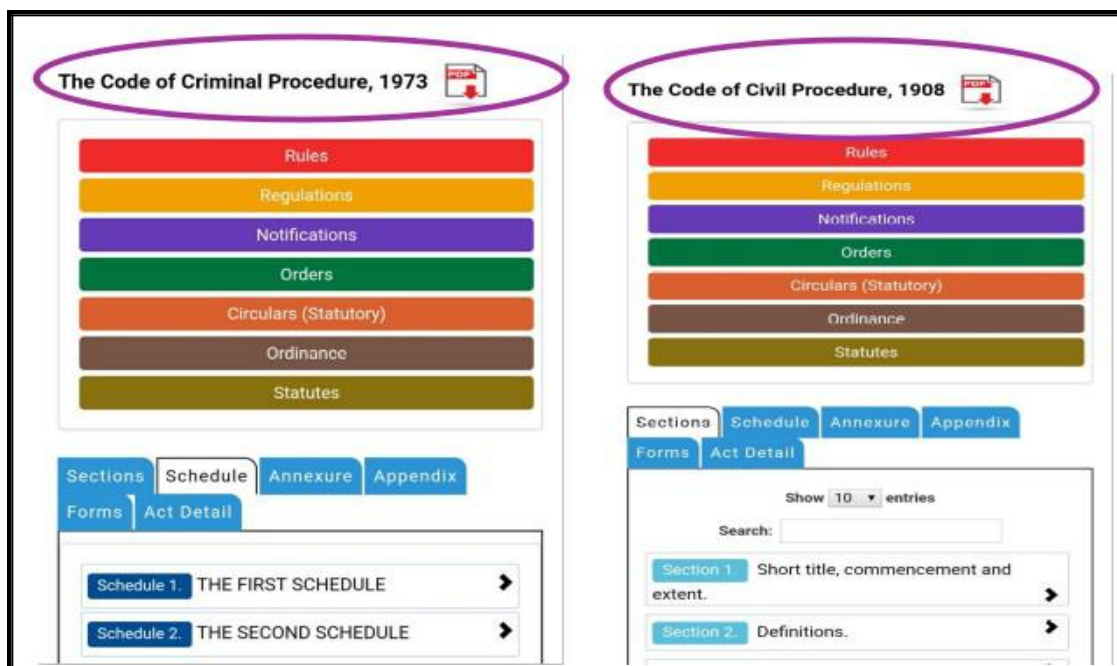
The Code of Criminal Procedure, 1973 PDF

Rules
Regulations
Notifications
Orders
Circulars (Statutory)
Ordinance
Statutes

Sections | Schedule | Annexure | Appendix | Forms | Act Detail

Schedule 1. THE FIRST SCHEDULE
Schedule 2. THE SECOND SCHEDULE

The Code of Civil Procedure, 1908 PDF

Rules
Regulations
Notifications
Orders
Circulars (Statutory)
Ordinance
Statutes

Sections | Schedule | Annexure | Appendix | Forms | Act Detail

Show 10 entries

Search:

Section 1. Short title, commencement and extent.
Section 2. Definitions.